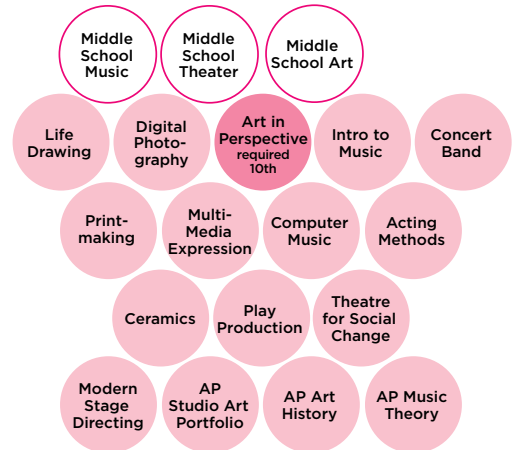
Middle School Music

Middle School Theater

Middle School Art

Life Drawing

Digital Photography

Art in Perspective required 10th

Intro to Music

Concert Band

Printmaking

Multi-Media Expression

Computer Music

Acting Methods

Ceramics

Play Production

Theatre for Social Change

Modern Stage Directing

AP Studio Art Portfolio

AP Art History

AP Music Theory